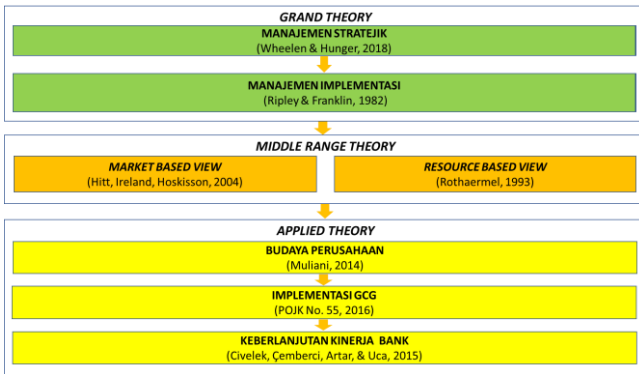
GRAND THEORY

MANAJEMEN STRATEJIK
(Wheelen & Hunger, 2018)

MANAJEMEN IMPLEMENTASI
(Ripley & Franklin, 1982)

MIDDLE RANGE THEORY

MARKET BASED VIEW
(Hitt, Ireland, Hoskisson, 2004)

RESOURCE BASED VIEW
(Rothaermel, 1993)

APPLIED THEORY

BUDAYA PERUSAHAAN
(Muliani, 2014)

IMPLEMENTASI GCG
(POJK No. 55, 2016)

KEBERLANJUTAN KINERJA BANK
(Civelek, Çemberci, Artar, & Uca, 2015)